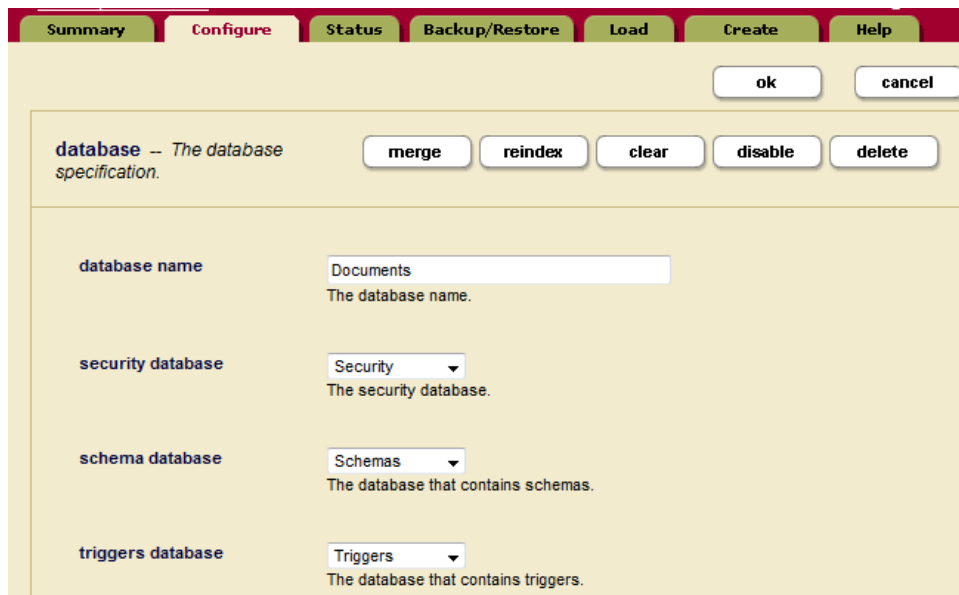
Summary Configure Status Backup/Restore Load Create Help

ok cancel

database -- The database specification.

merge reindex clear disable delete

database name
Documents
The database name.

security database
Security
The security database.

schema database
Schemas
The database that contains schemas.

triggers database
Triggers
The database that contains triggers.